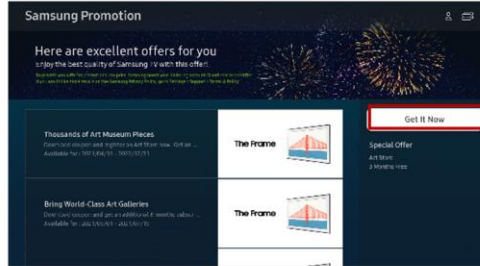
Samsung Promotion

Here are excellent offers for you
Enjoy the best quality of Samsung TV with this offer.
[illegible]

Thousands of Art Museum Pieces
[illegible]
Available for : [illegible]

The Frame

Bring World-Class Art Galleries
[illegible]
Available for : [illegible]

The Frame

Get It Now

Special Offer
Art Store
3 Months Free